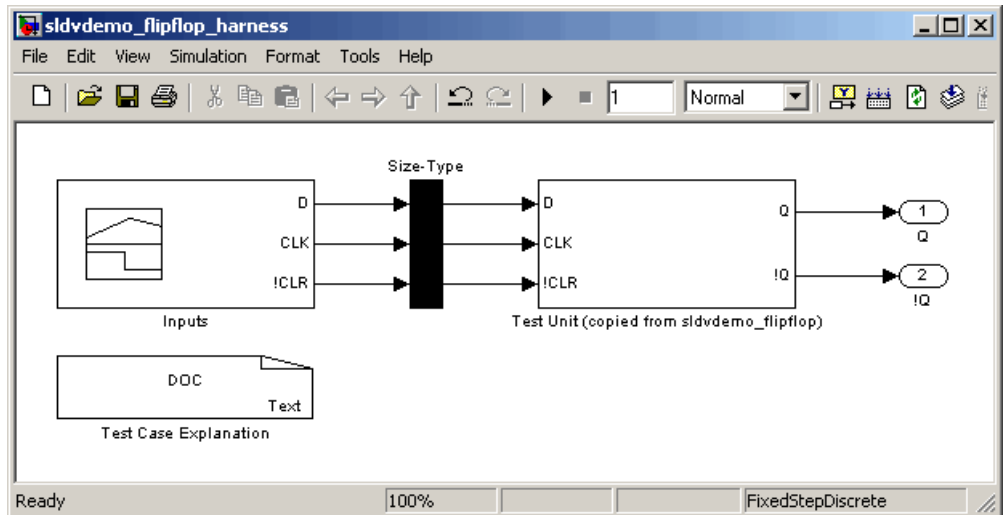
sldvdemo_flipflop_harness

File Edit View Simulation Format Tools Help

1 Normal

Size-Type

D
CLK
!CLR

Inputs

D
CLK
!CLR

Q
!Q

Test Unit (copied from sldvdemo_flipflop)

1
Q

2
!Q

DOC
Text

Test Case Explanation

Ready 100% FixedStepDiscrete